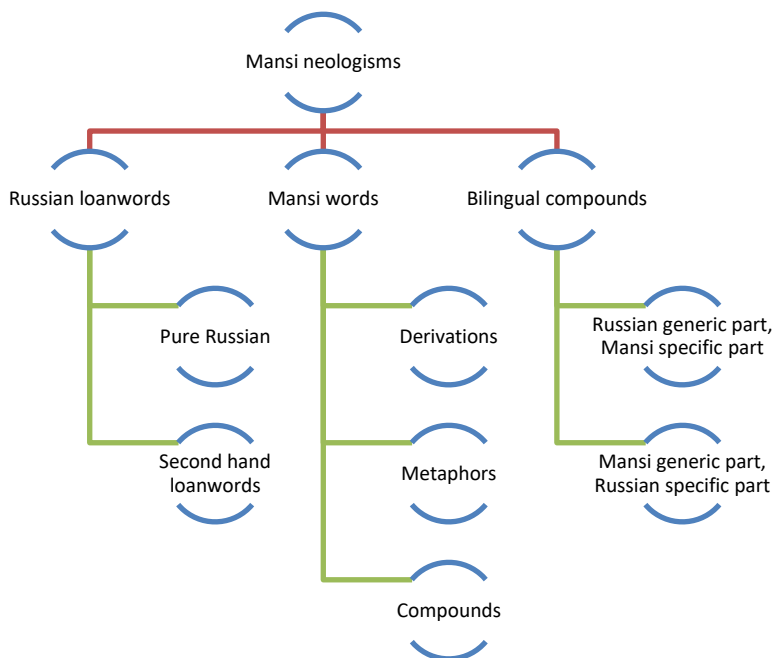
Mansi neologisms

Russian loanwords

Mansi words

Bilingual compounds

Pure Russian

Second hand loanwords

Derivations

Metaphors

Compounds

Russian generic part, Mansi specific part

Mansi generic part, Russian specific part